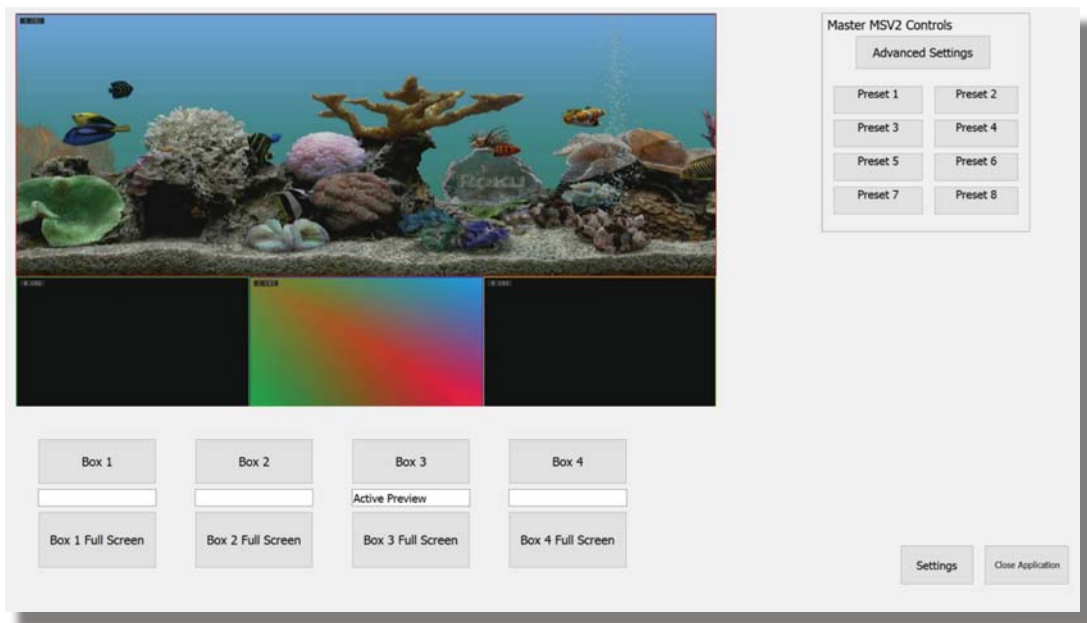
Master MSV2 Controls

Advanced Settings

Preset 1
Preset 2
Preset 3
Preset 4
Preset 5
Preset 6
Preset 7
Preset 8

Box 1
Box 2
Box 3
Box 4

Active Preview

Box 1 Full Screen
Box 2 Full Screen
Box 3 Full Screen
Box 4 Full Screen

Settings
Close Application